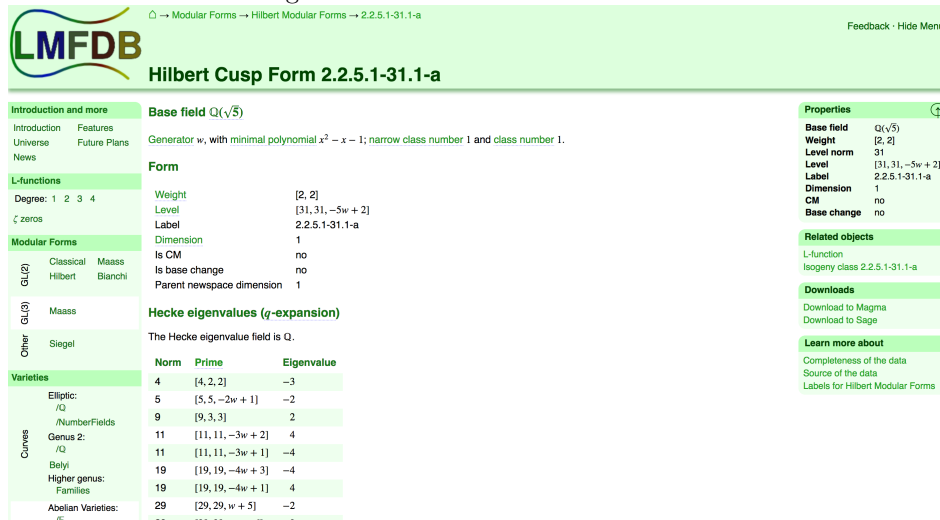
LMFDB

⌂ → Modular Forms → Hilbert Modular Forms → 2.2.5.1-31.1-a

Feedback · Hide Menu

Hilbert Cusp Form 2.2.5.1-31.1-a

Introduction and more
Introduction Features
Universe Future Plans
News

L-functions
Degree: 1 2 3 4
ζ zeros

Modular Forms
GL(2) Classical Maass
Hilbert Bianchi
GL(3) Maass
Other Siegel

Varieties
Curves Elliptic: /Q /NumberFields
Genus 2: /Q
Belyi
Higher genus: Families
Abelian Varieties:

Base field $\mathbb{Q}(\sqrt{5})$

Generator $w$, with minimal polynomial $x^2-x-1$; narrow class number 1 and class number 1.

Form

| | |
|---|---|
| Weight | [2, 2] |
| Level | $[31, 31, -5w+2]$ |
| Label | 2.2.5.1-31.1-a |
| Dimension | 1 |
| Is CM | no |
| Is base change | no |
| Parent newspace dimension | 1 |

Hecke eigenvalues ($q$-expansion)

The Hecke eigenvalue field is $\mathbb{Q}$.

| Norm | Prime | Eigenvalue |
|---|---|---|
| 4 | $[4, 2, 2]$ | $-3$ |
| 5 | $[5, 5, -2w+1]$ | $-2$ |
| 9 | $[9, 3, 3]$ | 2 |
| 11 | $[11, 11, -3w+2]$ | 4 |
| 11 | $[11, 11, -3w+1]$ | $-4$ |
| 19 | $[19, 19, -4w+3]$ | $-4$ |
| 19 | $[19, 19, -4w+1]$ | 4 |
| 29 | $[29, 29, w+5]$ | $-2$ |

Properties
| | |
|---|---|
| Base field | $\mathbb{Q}(\sqrt{5})$ |
| Weight | [2, 2] |
| Level norm | 31 |
| Level | $[31, 31, -5w+2]$ |
| Label | 2.2.5.1-31.1-a |
| Dimension | 1 |
| CM | no |
| Base change | no |

Related objects
L-function
Isogeny class 2.2.5.1-31.1-a

Downloads
Download to Magma
Download to Sage

Learn more about
Completeness of the data
Source of the data
Labels for Hilbert Modular Forms